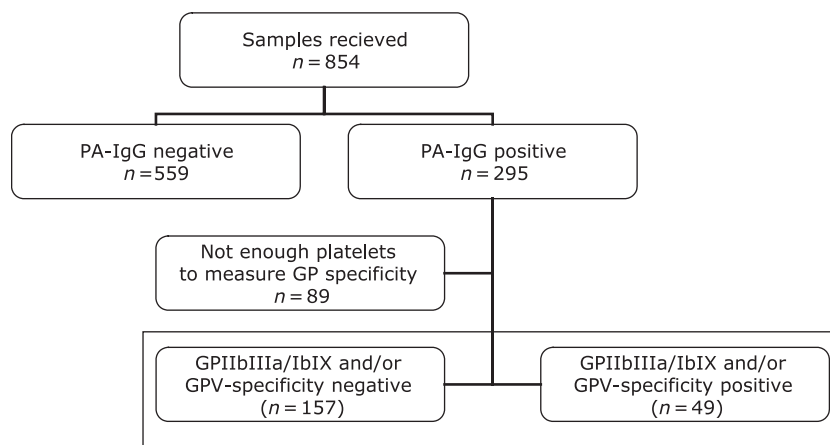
Samples recieved
$n = 854$

PA-IgG negative
$n = 559$

PA-IgG positive
$n = 295$

Not enough platelets to measure GP specificity
$n = 89$

GPIIbIIIa/IbIX and/or GPV-specificity negative
($n = 157$)

GPIIbIIIa/IbIX and/or GPV-specificity positive
($n = 49$)